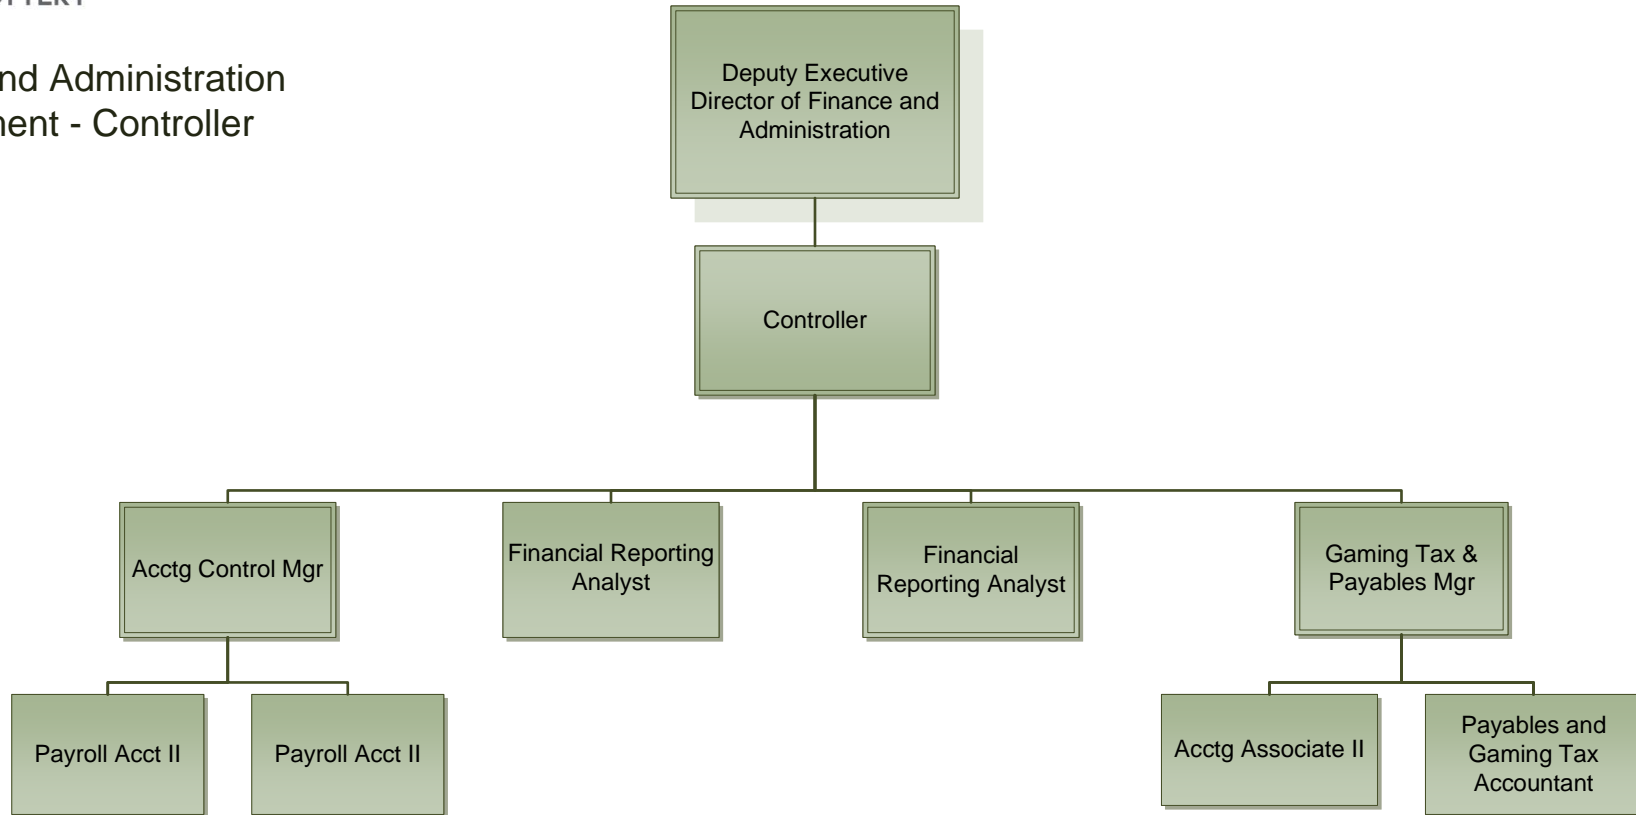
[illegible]TTERY

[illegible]nd Administration
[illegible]nent - Controller

Deputy Executive Director of Finance and Administration

Controller

Acctg Control Mgr

Financial Reporting Analyst

Financial Reporting Analyst

Gaming Tax & Payables Mgr

Payroll Acct II

Payroll Acct II

Acctg Associate II

Payables and Gaming Tax Accountant